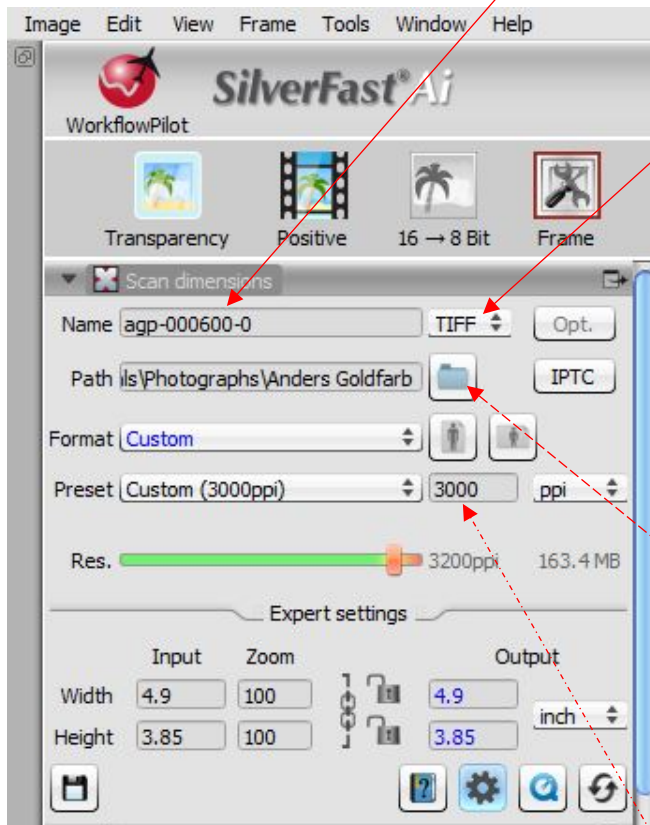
Image Edit View Frame Tools Window Help

WorkflowPilot

SilverFast® Ai

Transparency Positive 16 → 8 Bit Frame

Scan dimensions

Name agp-000600-0 TIFF Opt.

Path ls\Photographs\Anders Goldfarb IPTC

Format Custom

Preset Custom (3000ppi) 3000 ppi

Res. 3200ppi 163.4 MB

Expert settings

| | Input | Zoom | Output | |
|---|---|---|---|---|
| Width | 4.9 | 100 | 4.9 | inch |
| Height | 3.85 | 100 | 3.85 | |